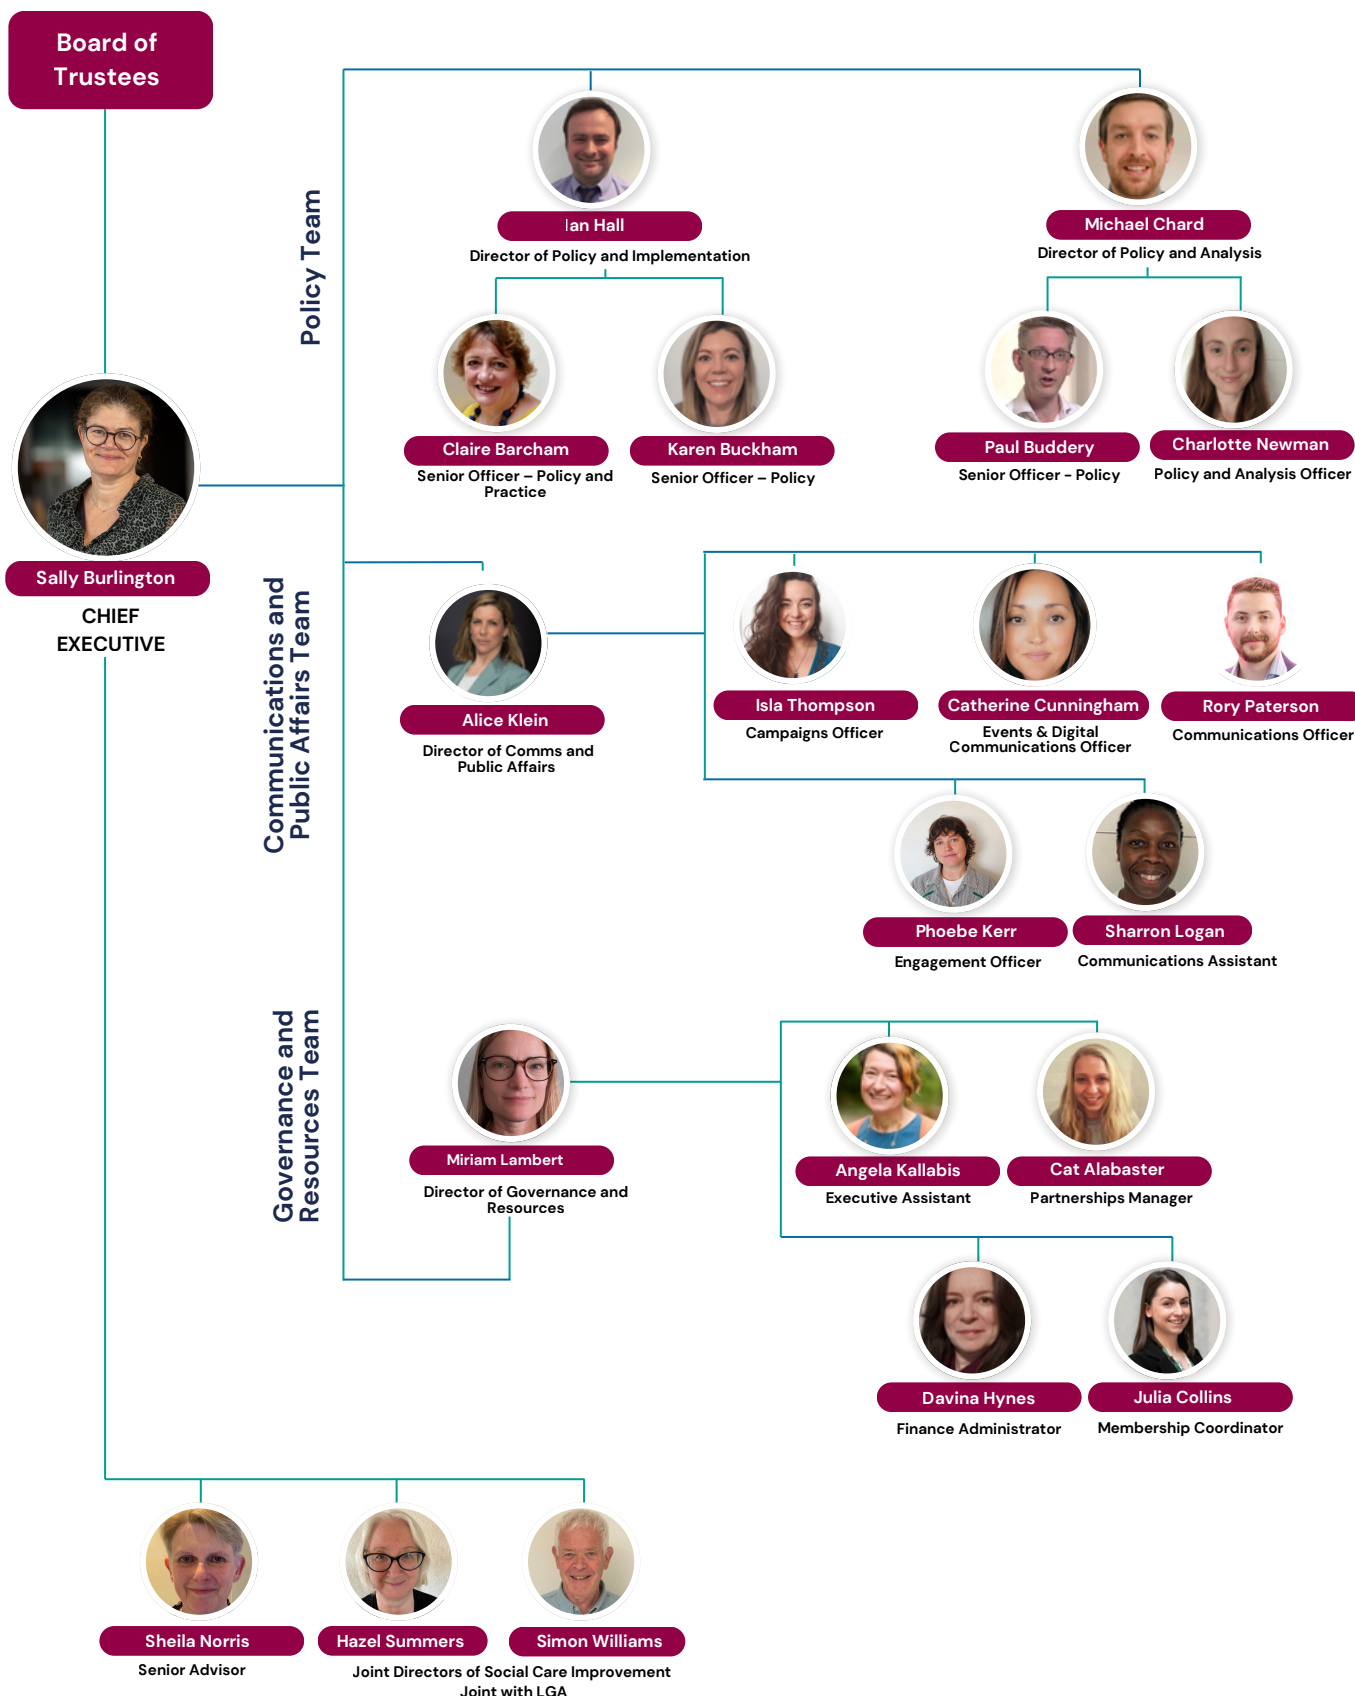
Board of Trustees

Sally Burlington
CHIEF EXECUTIVE

Policy Team

Ian Hall
Director of Policy and Implementation

Michael Chard
Director of Policy and Analysis

Claire Barcham
Senior Officer – Policy and Practice

Karen Buckham
Senior Officer – Policy

Paul Buddery
Senior Officer - Policy

Charlotte Newman
Policy and Analysis Officer

Communications and Public Affairs Team

Alice Klein
Director of Comms and Public Affairs

Isla Thompson
Campaigns Officer

Catherine Cunningham
Events & Digital Communications Officer

Rory Paterson
Communications Officer

Phoebe Kerr
Engagement Officer

Sharron Logan
Communications Assistant

Governance and Resources Team

Miriam Lambert
Director of Governance and Resources

Angela Kallabis
Executive Assistant

Cat Alabaster
Partnerships Manager

Davina Hynes
Finance Administrator

Julia Collins
Membership Coordinator

Sheila Norris
Senior Advisor

Hazel Summers

Simon Williams

Joint Directors of Social Care Improvement Joint with LGA